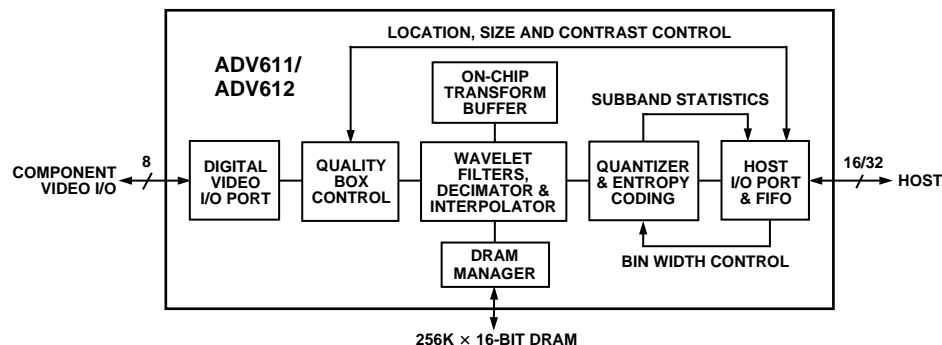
LOCATION, SIZE AND CONTRAST CONTROL

ADV611/
ADV612

ON-CHIP TRANSFORM BUFFER

SUBBAND STATISTICS

COMPONENT VIDEO I/O

8

DIGITAL VIDEO I/O PORT

QUALITY BOX CONTROL

WAVELET FILTERS, DECIMATOR & INTERPOLATOR

QUANTIZER & ENTROPY CODING

HOST I/O PORT & FIFO

16/32

HOST

DRAM MANAGER

BIN WIDTH CONTROL

256K × 16-BIT DRAM